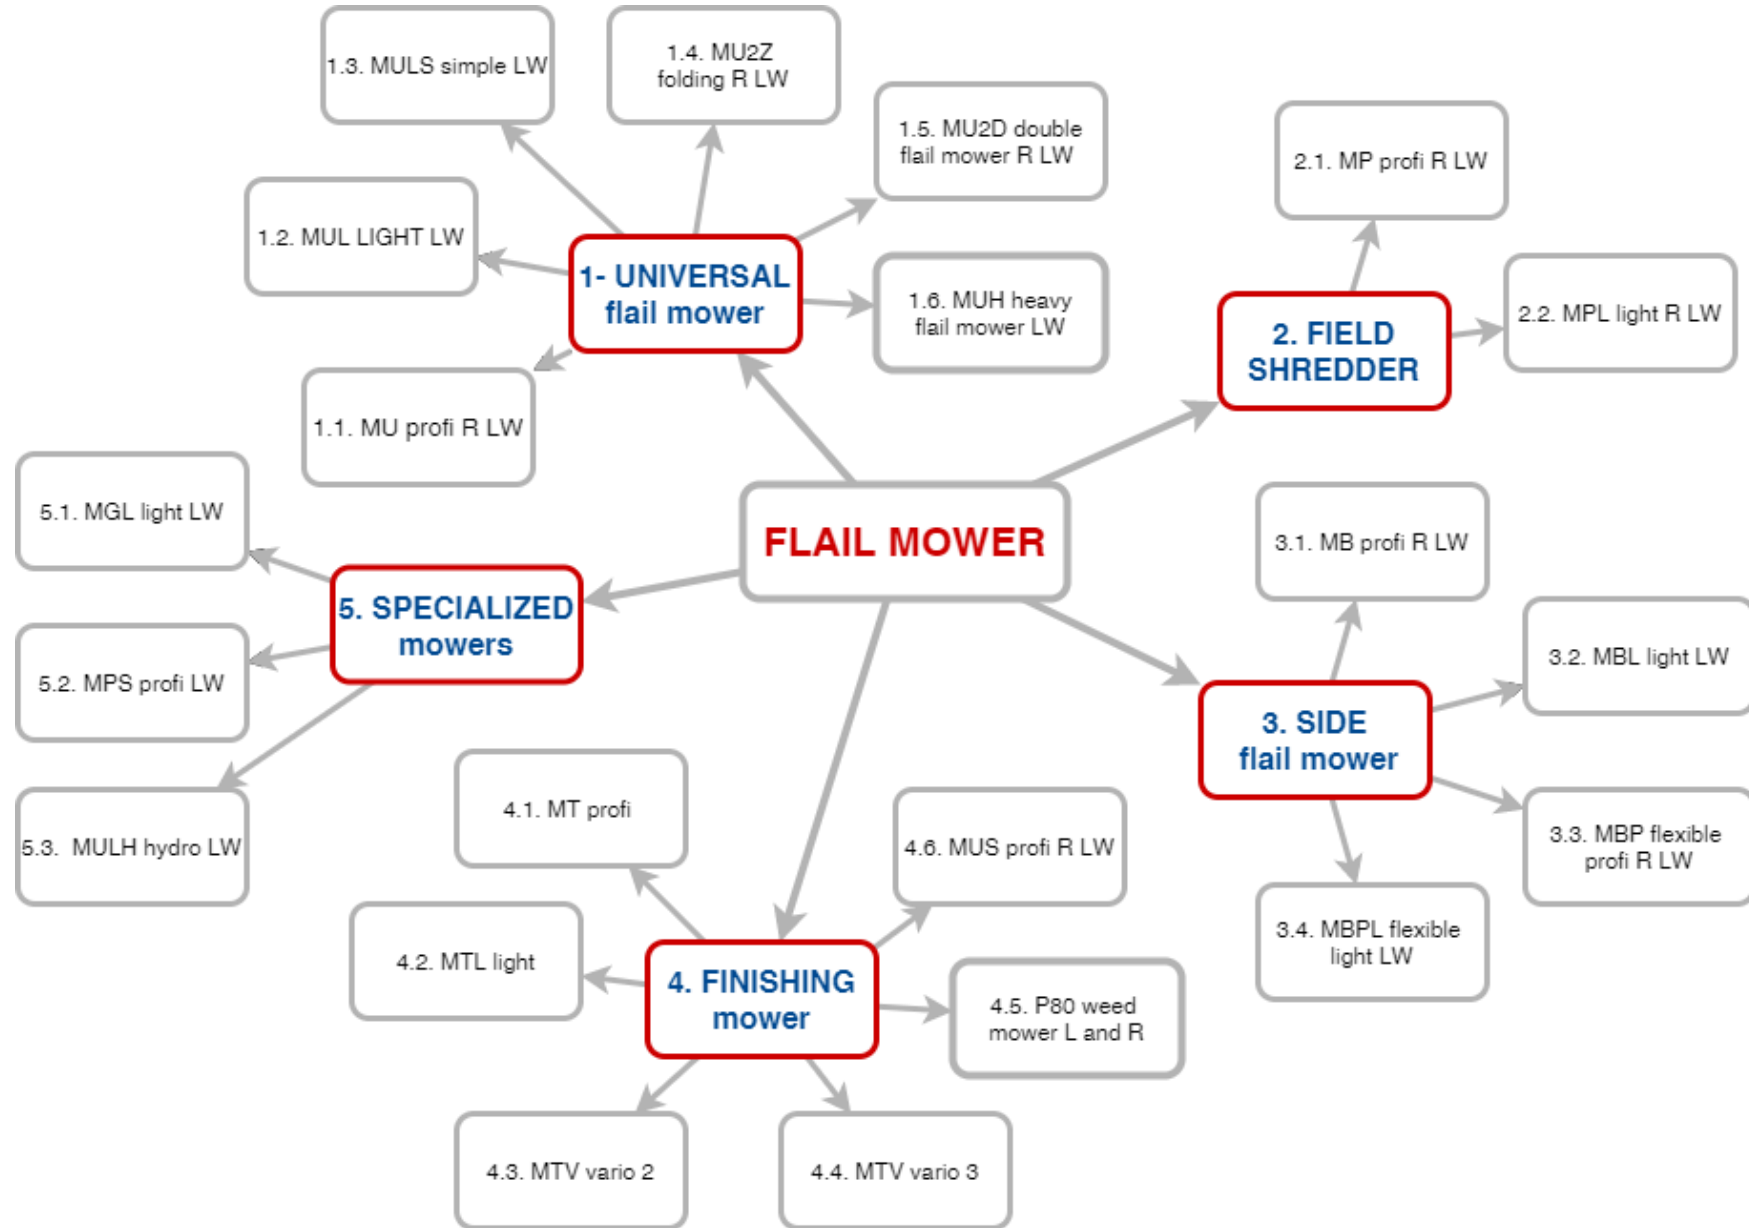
FLAIL MOWER

1- UNIVERSAL flail mower

1.1. MU profi R LW

1.2. MUL LIGHT LW

1.3. MULS simple LW

1.4. MU2Z folding R LW

1.5. MU2D double flail mower R LW

1.6. MUH heavy flail mower LW

2. FIELD SHREDDER

2.1. MP profi R LW

2.2. MPL light R LW

3. SIDE flail mower

3.1. MB profi R LW

3.2. MBL light LW

3.3. MBP flexible profi R LW

3.4. MBPL flexible light LW

4. FINISHING mower

4.1. MT profi

4.2. MTL light

4.3. MTV vario 2

4.4. MTV vario 3

4.5. P80 weed mower L and R

4.6. MUS profi R LW

5. SPECIALIZED mowers

5.1. MGL light LW

5.2. MPS profi LW

5.3. MULH hydro LW